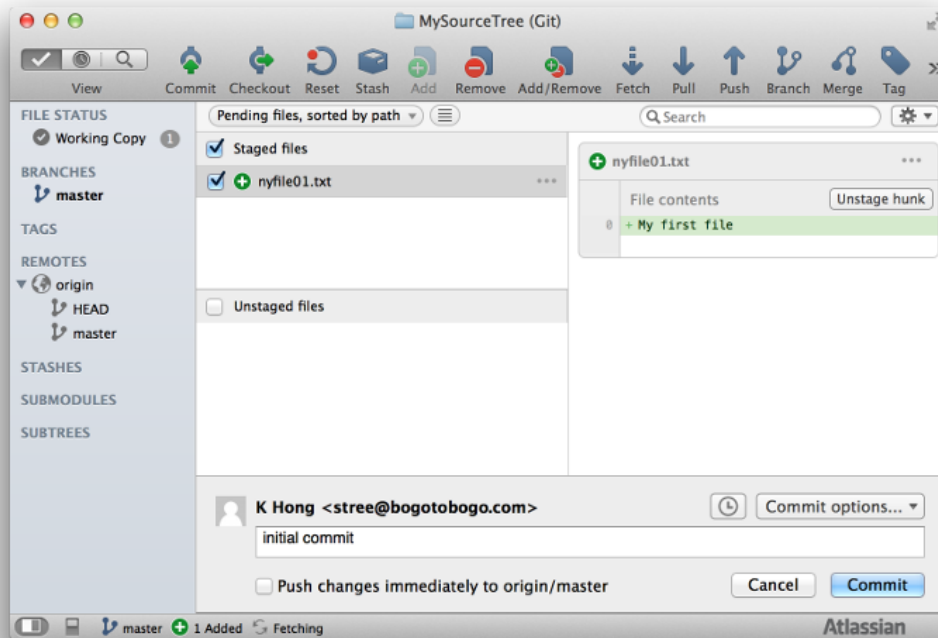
MySourceTree (Git)

View Commit Checkout Reset Stash Add Remove Add/Remove Fetch Pull Push Branch Merge Tag

FILE STATUS
Working Copy 1
BRANCHES
master
TAGS
REMOTES
origin
HEAD
master
STASHES
SUBMODULES
SUBTREES

Pending files, sorted by path
Search

Staged files
nyfile01.txt

Unstaged files

nyfile01.txt
File contents
Unstage hunk
0 + My first file

K Hong <stree@bogotobogo.com>
Commit options...
initial commit
Push changes immediately to origin/master
Cancel
Commit

master 1 Added Fetching
Atlassian